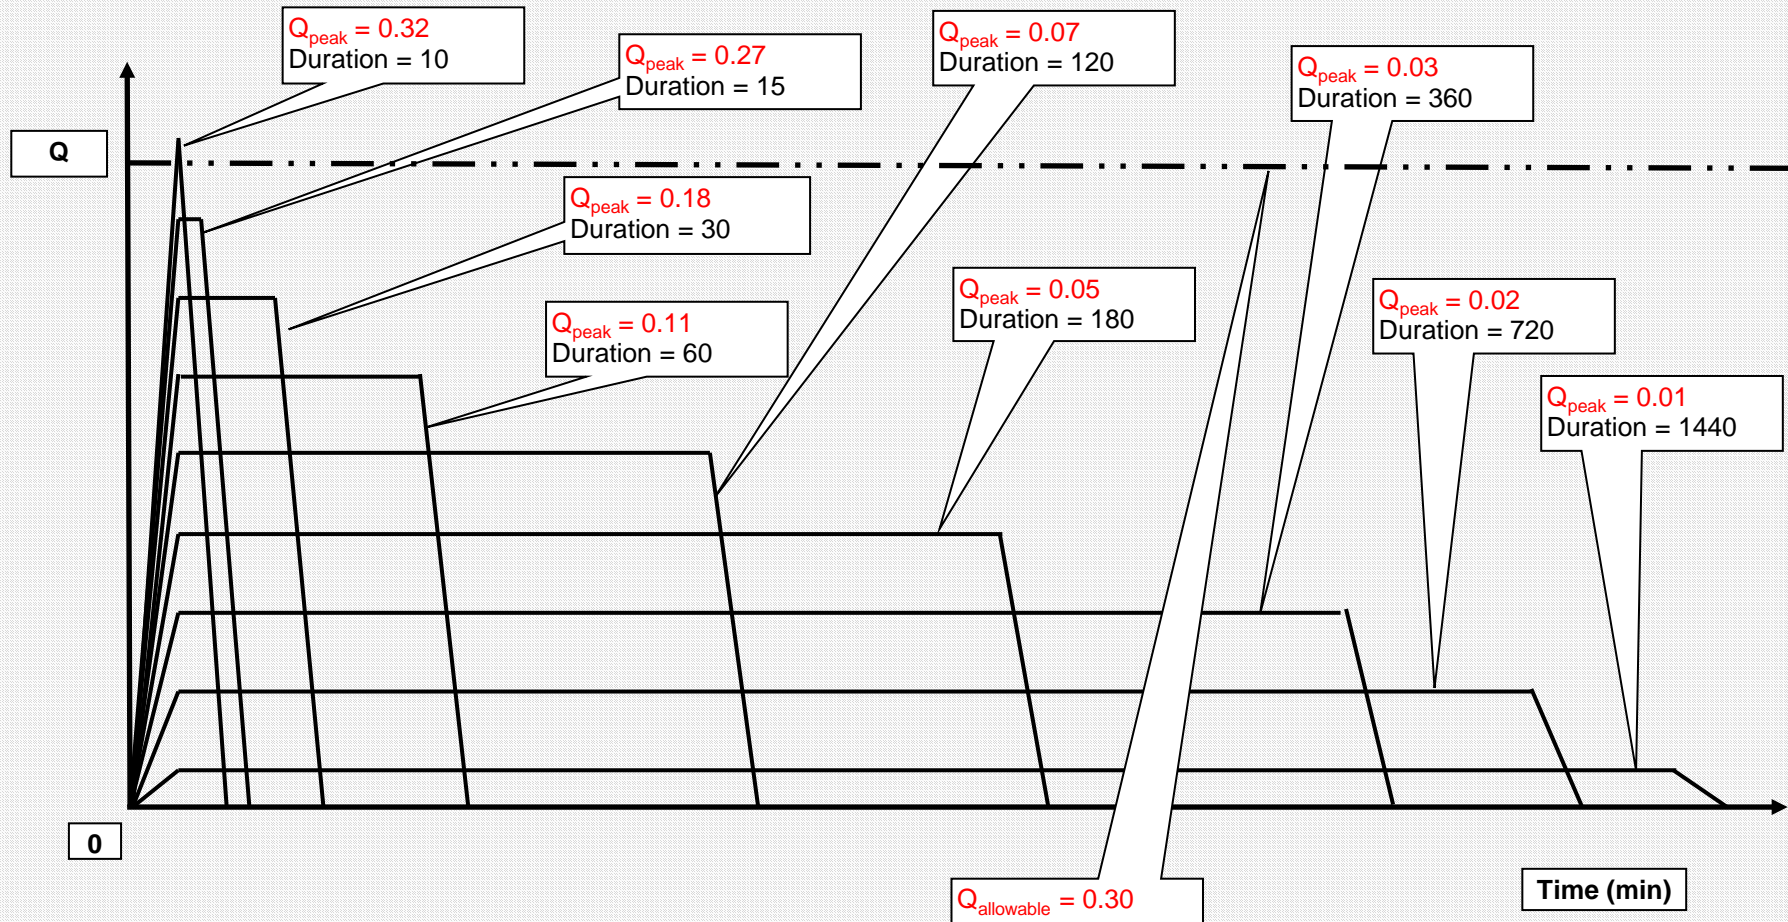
$Q_{peak}$ = 0.32
Duration = 10

$Q_{peak}$ = 0.27
Duration = 15

$Q_{peak}$ = 0.07
Duration = 120

$Q_{peak}$ = 0.03
Duration = 360

Q

$Q_{peak}$ = 0.18
Duration = 30

$Q_{peak}$ = 0.05
Duration = 180

$Q_{peak}$ = 0.02
Duration = 720

$Q_{peak}$ = 0.11
Duration = 60

$Q_{peak}$ = 0.01
Duration = 1440

0

$Q_{allowable}$ = 0.30

Time (min)